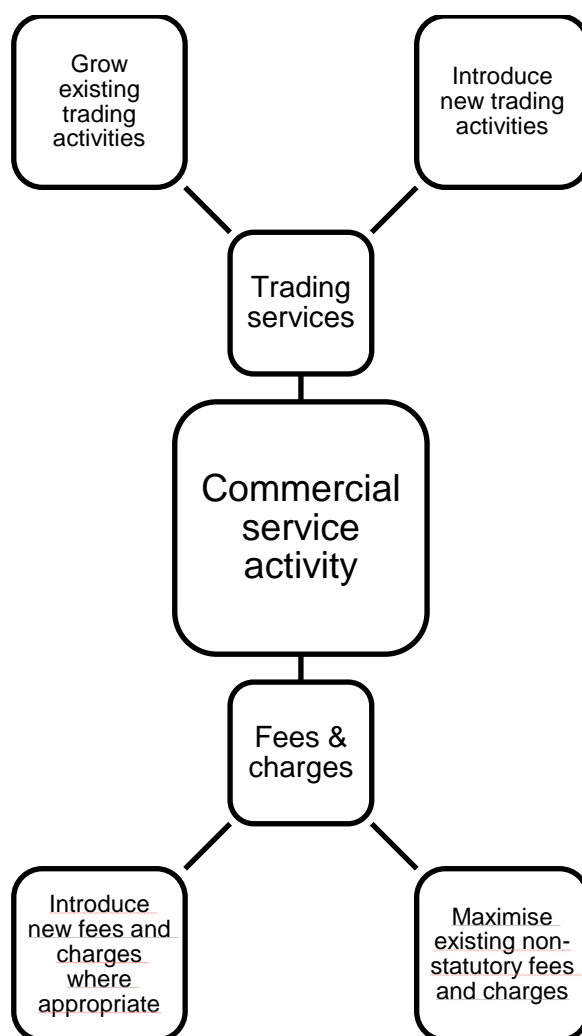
Grow existing trading activities

Introduce new trading activities

Trading services

Commercial service activity

Fees & charges

Introduce new fees and charges where appropriate

Maximise existing non-statutory fees and charges